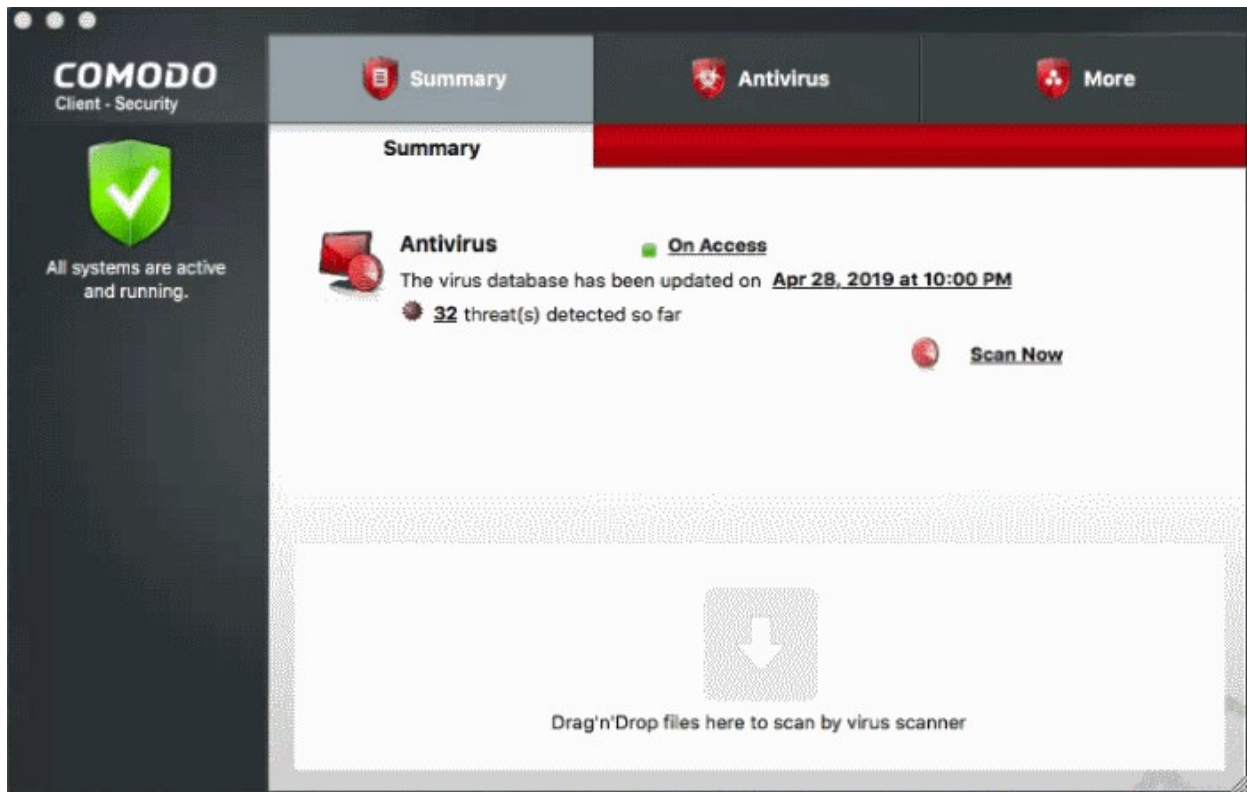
COMODO
Client - Security

Summary

Antivirus

More

Summary

All systems are active and running.

Antivirus

On Access

The virus database has been updated on Apr 28, 2019 at 10:00 PM

32 threat(s) detected so far

Scan Now

Drag'n'Drop files here to scan by virus scanner